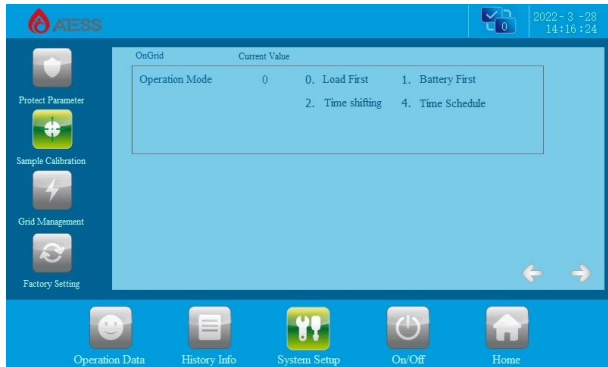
AESS

0

2022-3-28
14:16:24

Protect Parameter

Sample Calibration

Grid Management

Factory Setting

OnGrid Current Value

Operation Mode 0 0. Load First 1. Battery First

2. Time shifting 4. Time Schedule

Operation Data History Info System Setup On/Off Home